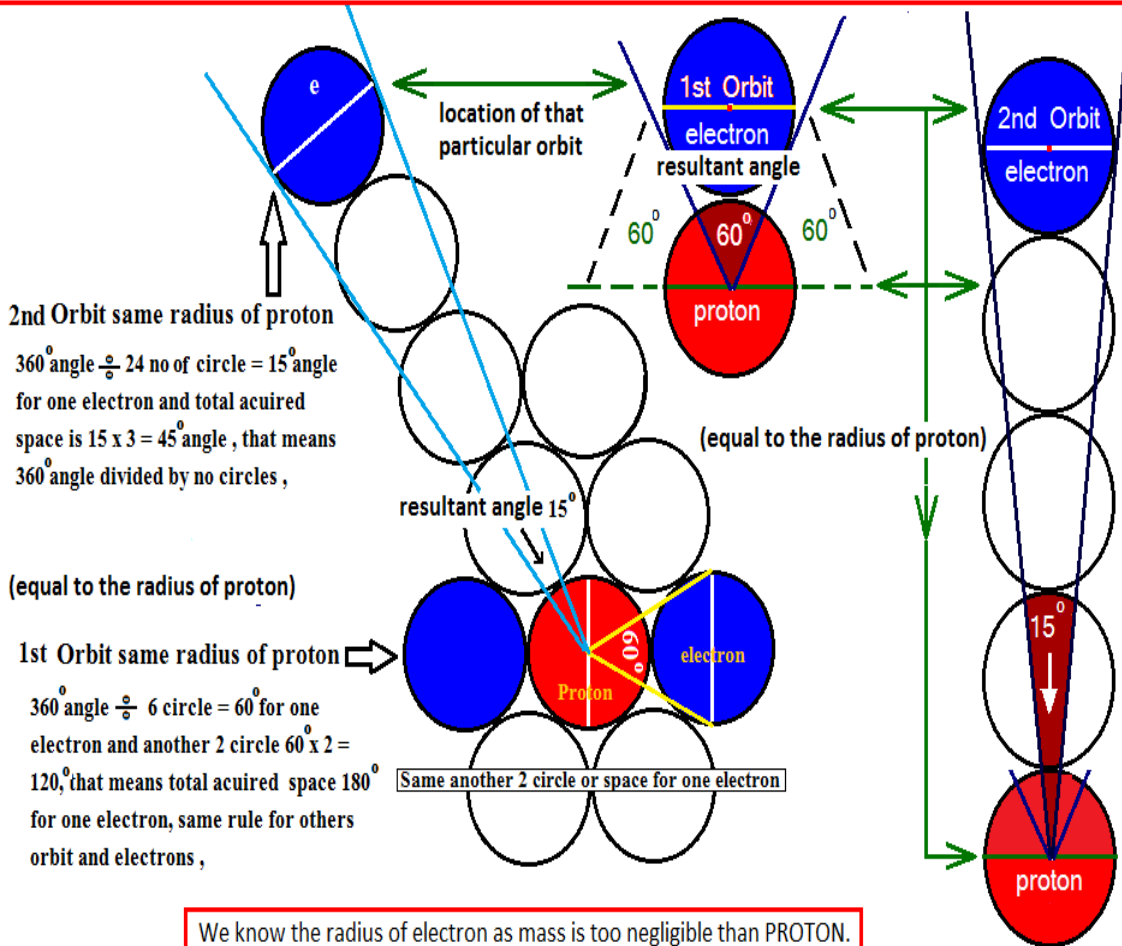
e

location of that particular orbit

1st Orbit

electron

resultant angle

$60^0$

$60^0$

$60^0$

proton

2nd Orbit

electron

2nd Orbit same radius of proton

$360^0$angle ÷ 24 no of circle = $15^0$angle for one electron and total acuired space is 15 x 3 = $45^0$angle , that means $360^0$angle divided by no circles ,

(equal to the radius of proton)

resultant angle $15^0$

(equal to the radius of proton)

1st Orbit same radius of proton

$360^0$angle ÷ 6 circle = $60^0$for one electron and another 2 circle $60^0$x 2 = $120^0$,that means total acuired space $180^0$ for one electron, same rule for others orbit and electrons ,

Proton

$60^0$

electron

Same another 2 circle or space for one electron

$15^0$

proton

We know the radius of electron as mass is too negligible than PROTON.